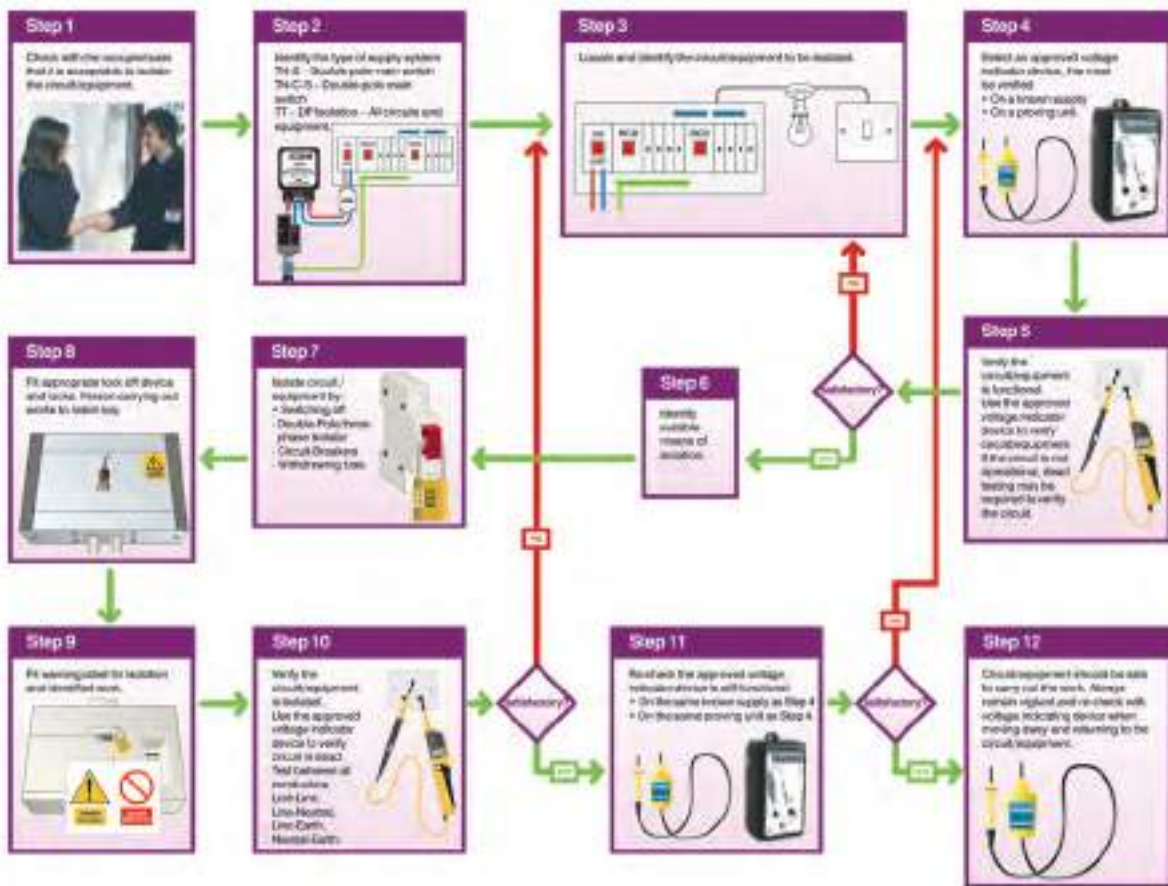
Step 1

Check with the occupier/user that it is acceptable to isolate the circuit/equipment.

Step 2

Identify the type of supply system
TN-S – Double pole main switch
TN-C-S – Double pole main switch
TT – DP isolation – All circuits and equipment.

Step 3

Locate and identify the circuit/equipment to be isolated.

Step 4

Select an approved voltage indication device, this must be verified:
• On a known supply
• On a proving unit.

Step 5

Verify the circuit/equipment is functional. Use the approved voltage indicator device to verify circuit/equipment. If the circuit is not operational, dead testing may be required to verify the circuit.

Satisfactory?

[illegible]

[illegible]

Step 6

Identify suitable means of isolation.

Step 7

Isolate circuit/equipment by:
• Switching off
- Double Pole/three phase isolator
- Circuit Breakers
- Withdrawing fuse.

Step 8

Fit appropriate lock off device and locks. Person carrying out works to retain key.

Step 9

Fit warning label for isolation and identified work.

Step 10

Verify the circuit/equipment is isolated. Use the approved voltage indicator device to verify circuit is dead. Test between all conductors Line-Line, Line-Neutral, Line-Earth, Neutral-Earth.

Satisfactory?

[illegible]

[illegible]

Step 11

Re-check the approved voltage indication device is still functional:
• On the same known supply as Step 4
• On the same proving unit as Step 4.

Satisfactory?

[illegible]

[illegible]

Step 12

Circuit/equipment should be safe to carry out the work. Always remain vigilant and re-check with voltage indicating device when leaving site and returning to the circuit/equipment.